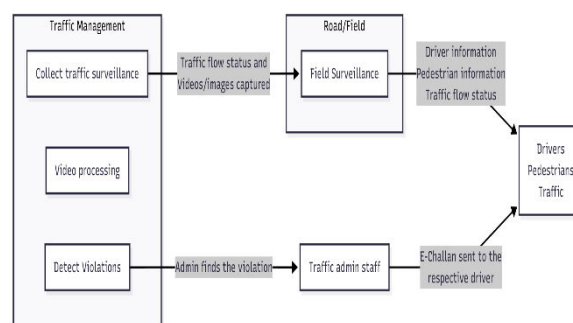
Traffic Management

Collect traffic surveillance

Video processing

Detect Violations

Traffic flow status and Videos/images captured

Admin finds the violation

Road/Field

Field Surveillance

Traffic admin staff

Driver information
Pedestrian information
Traffic flow status

E-Challan sent to the respective driver

Drivers
Pedestrians
Traffic